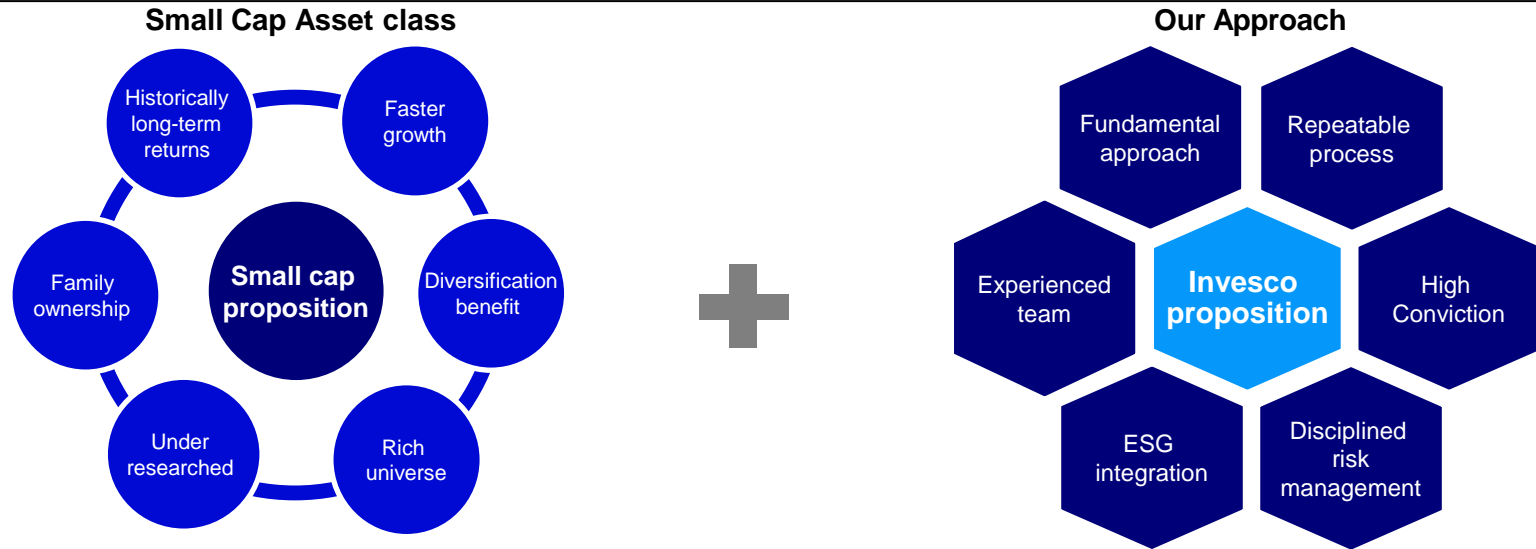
Small Cap Asset class

Historically long-term returns

Faster growth

Small cap proposition

Family ownership

Diversification benefit

Under researched

Rich universe

Our Approach

Fundamental approach

Repeatable process

Experienced team

Invesco proposition

High Conviction

ESG integration

Disciplined risk management